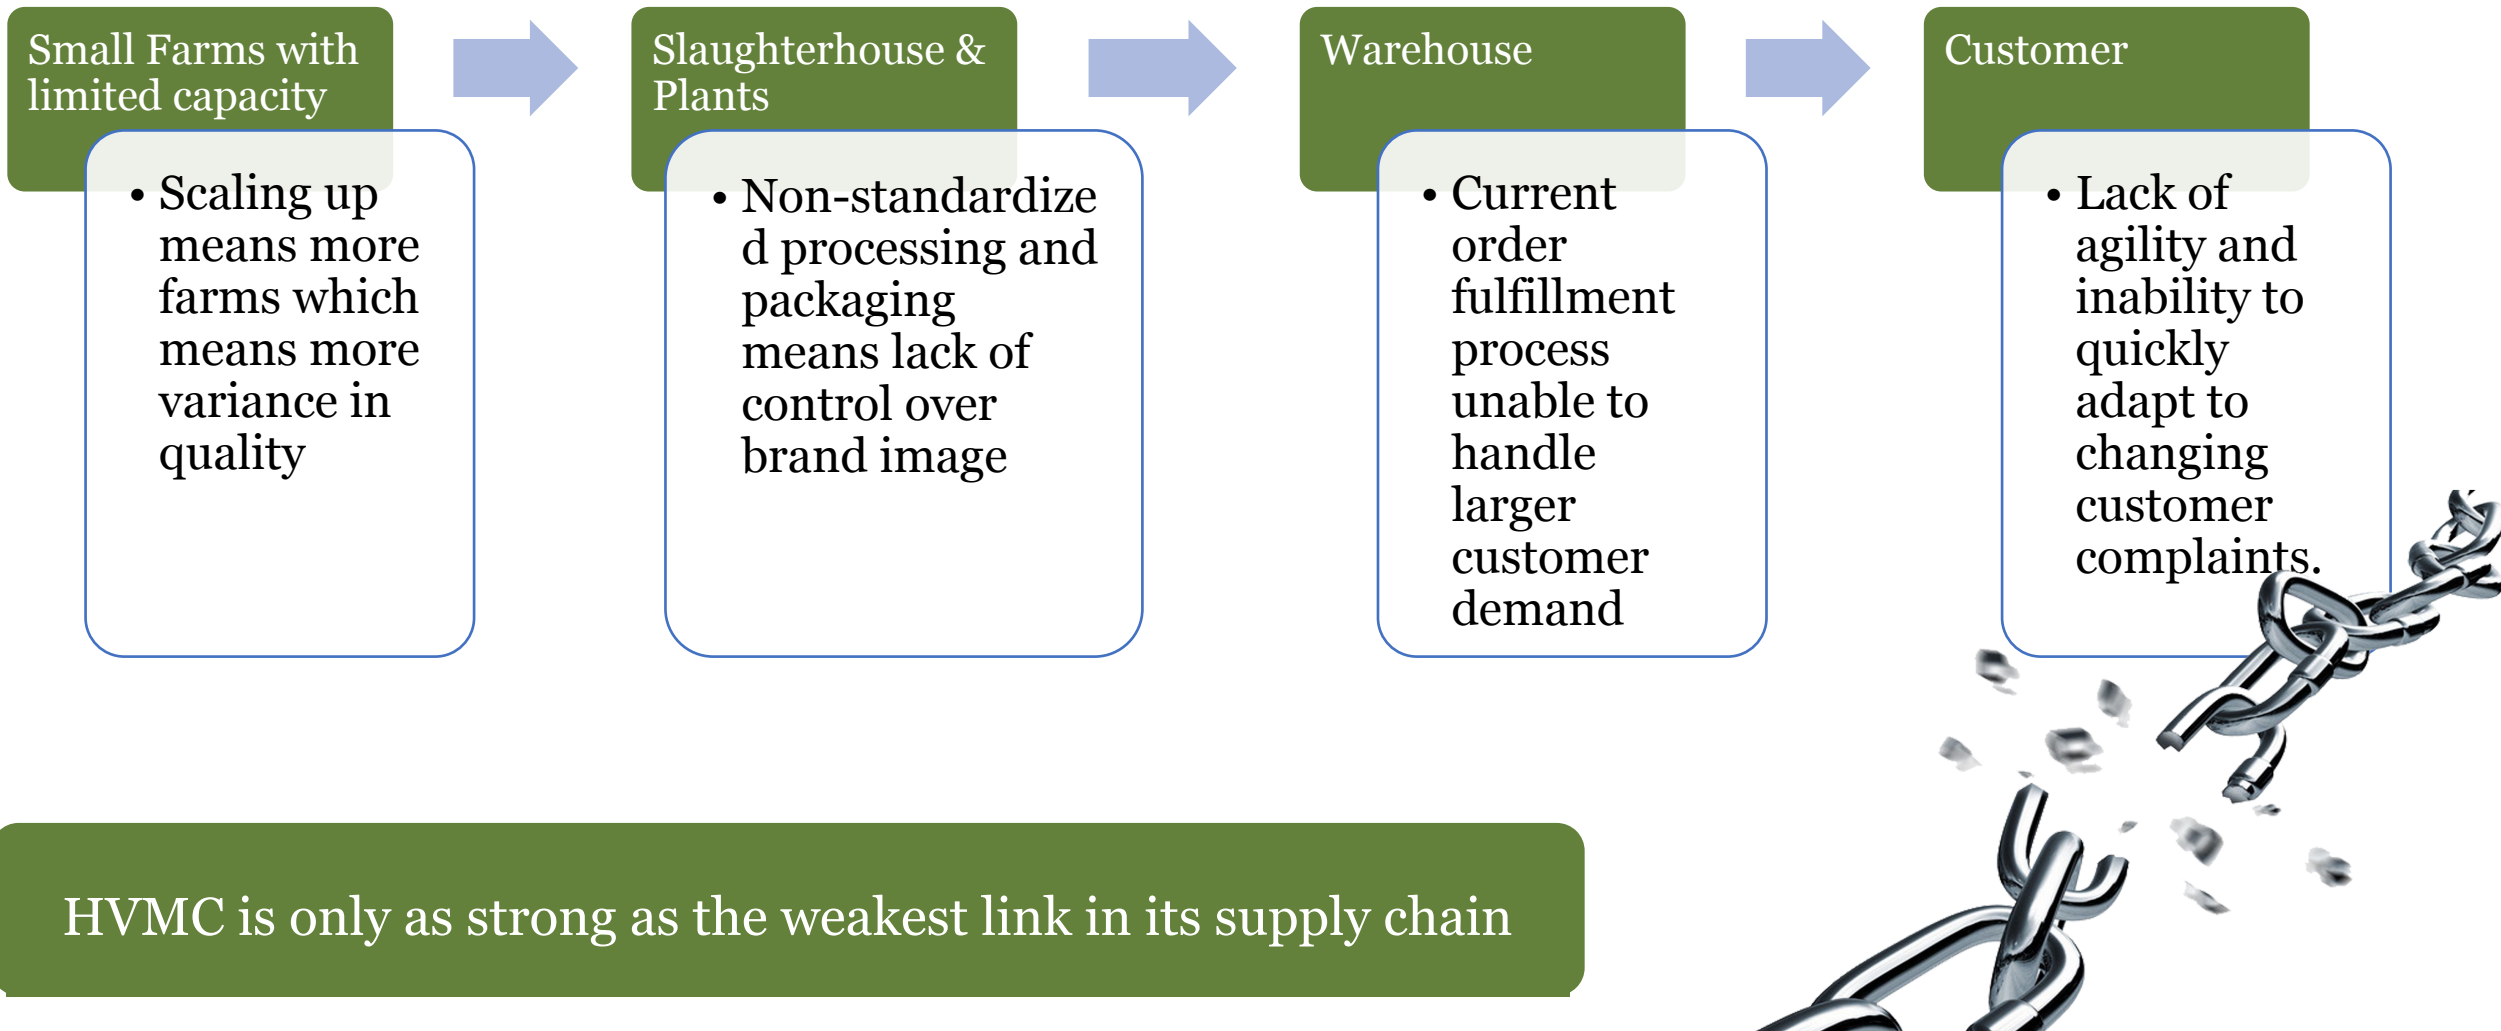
Small Farms with limited capacity

• Scaling up means more farms which means more variance in quality

Slaughterhouse & Plants

• Non-standardized processing and packaging means lack of control over brand image

Warehouse

• Current order fulfillment process unable to handle larger customer demand

Customer

• Lack of agility and inability to quickly adapt to changing customer complaints.

HVMC is only as strong as the weakest link in its supply chain